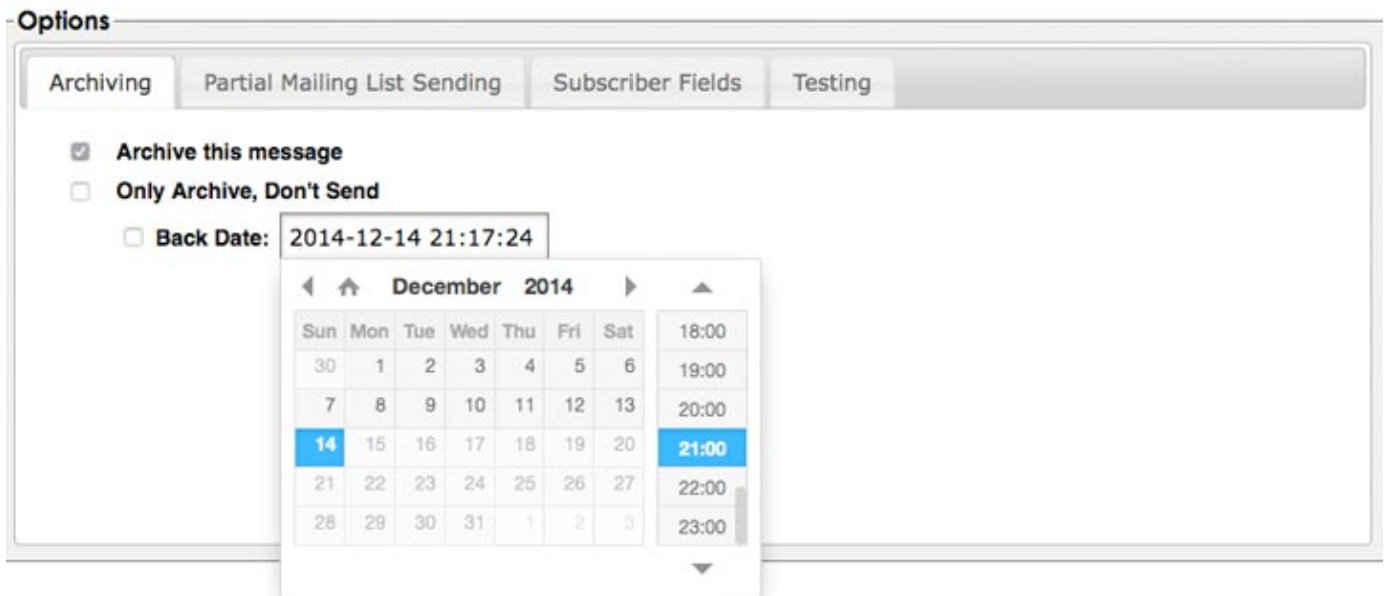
Options

Archiving | Partial Mailing List Sending | Subscriber Fields | Testing

Archive this message
Only Archive, Don't Send
Back Date: 2014-12-14 21:17:24

December 2014

| Sun | Mon | Tue | Wed | Thu | Fri | Sat |
|---|---|---|---|---|---|---|
| 30 | 1 | 2 | 3 | 4 | 5 | 6 |
| 7 | 8 | 9 | 10 | 11 | 12 | 13 |
| 14 | 15 | 16 | 17 | 18 | 19 | 20 |
| 21 | 22 | 23 | 24 | 25 | 26 | 27 |
| 28 | 29 | 30 | 31 | 1 | 2 | 3 |

18:00
19:00
20:00
21:00
22:00
23:00